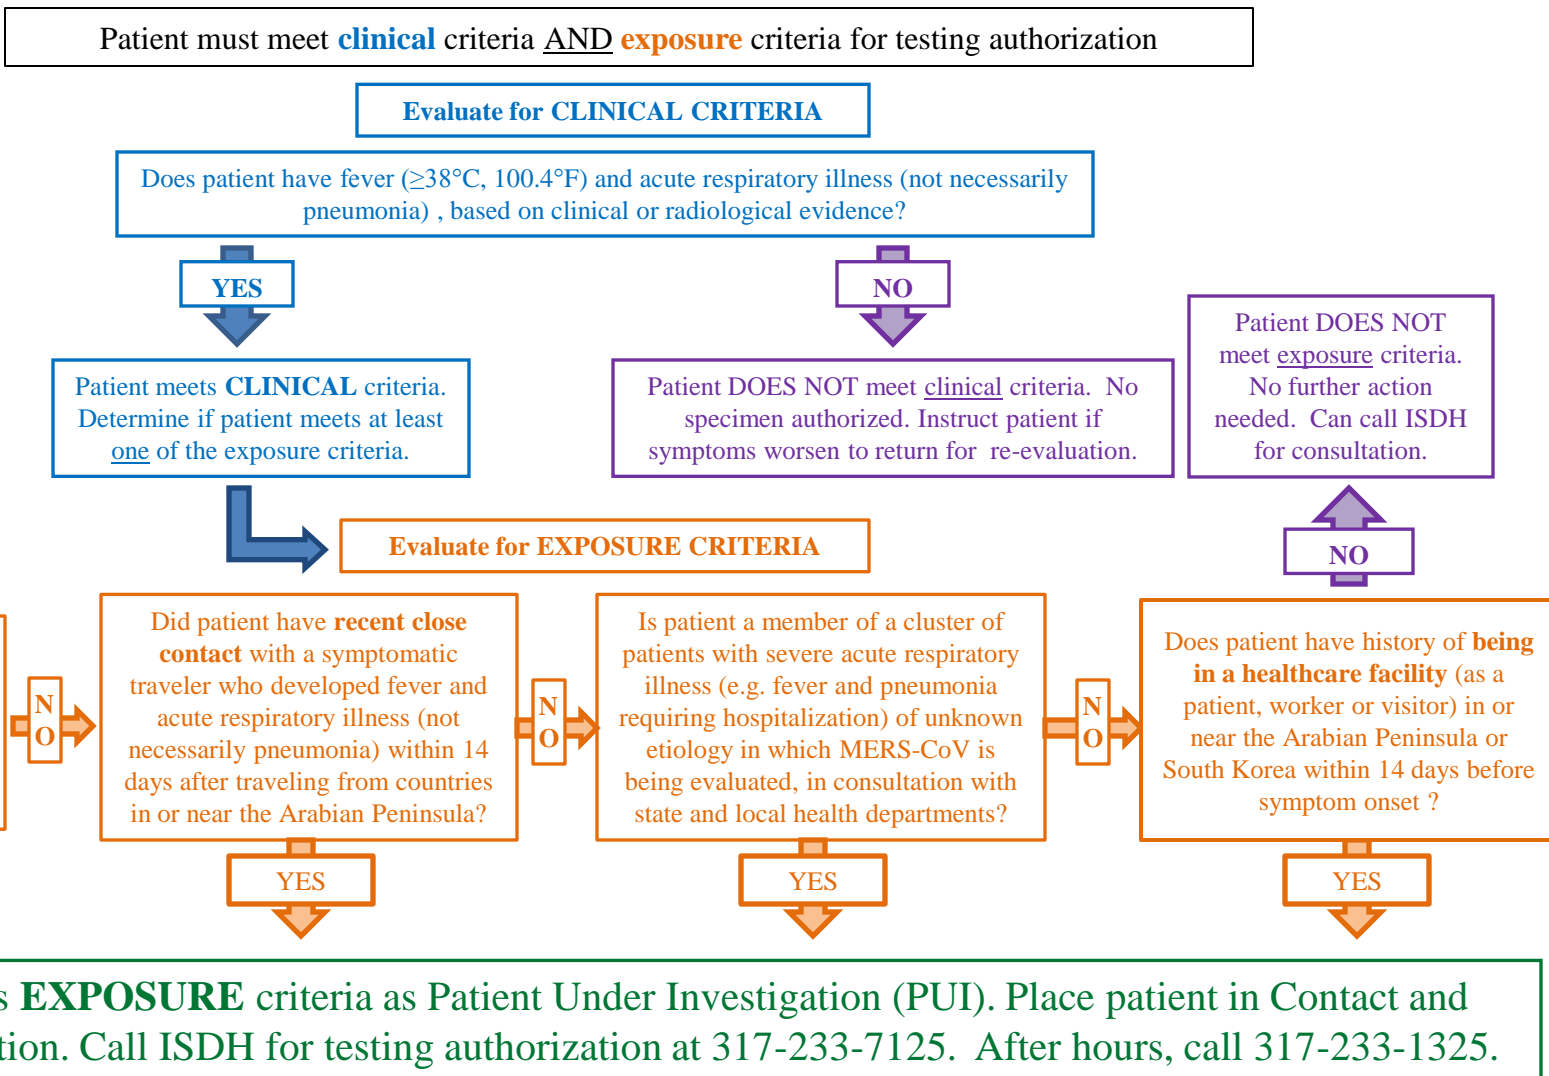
Patient must meet **clinical** criteria AND **exposure** criteria for testing authorization

Evaluate for CLINICAL CRITERIA

Does patient have fever (≥38°C, 100.4°F) and acute respiratory illness (not necessarily pneumonia) , based on clinical or radiological evidence?

YES

NO

Patient meets **CLINICAL** criteria. Determine if patient meets at least one of the exposure criteria.

Patient DOES NOT meet clinical criteria. No specimen authorized. Instruct patient if symptoms worsen to return for re-evaluation.

Patient DOES NOT meet exposure criteria. No further action needed. Can call ISDH for consultation.

NO

Evaluate for EXPOSURE CRITERIA

N O

Did patient have **recent close contact** with a symptomatic traveler who developed fever and acute respiratory illness (not necessarily pneumonia) within 14 days after traveling from countries in or near the Arabian Peninsula?

N O

Is patient a member of a cluster of patients with severe acute respiratory illness (e.g. fever and pneumonia requiring hospitalization) of unknown etiology in which MERS-CoV is being evaluated, in consultation with state and local health departments?

N O

Does patient have history of **being in a healthcare facility** (as a patient, worker or visitor) in or near the Arabian Peninsula or South Korea within 14 days before symptom onset ?

YES

YES

YES

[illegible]s **EXPOSURE** criteria as Patient Under Investigation (PUI). Place patient in Contact and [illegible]tion. Call ISDH for testing authorization at 317-233-7125. After hours, call 317-233-1325.